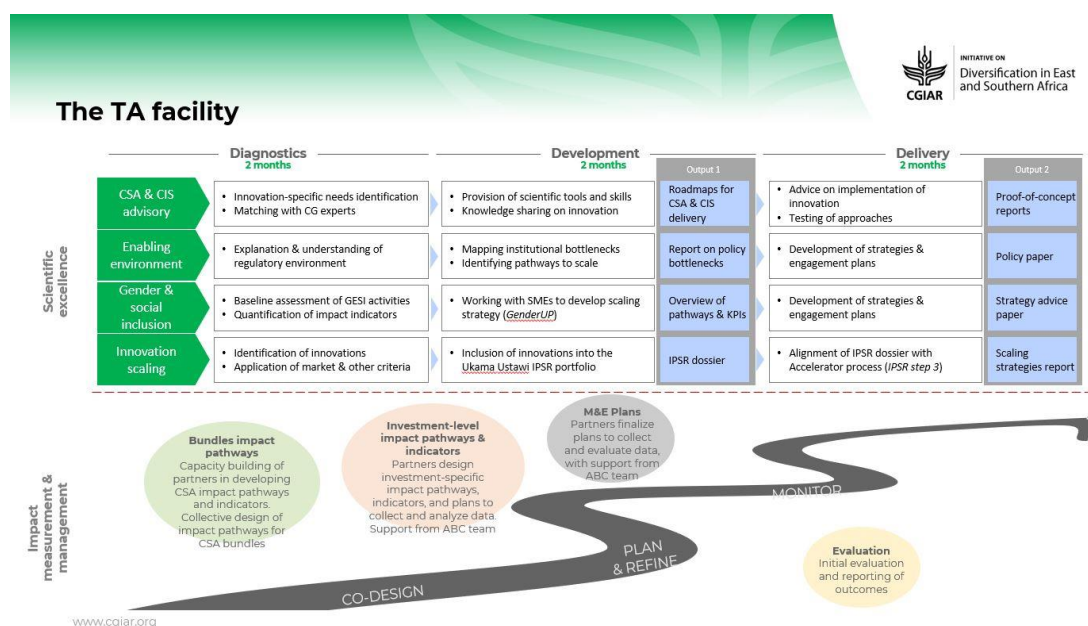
INITIATIVE ON
Diversification in East and Southern Africa
CGIAR

The TA facility

Diagnostics
2 months

Development
2 months

Output 1

Delivery
2 months

Output 2

Scientific excellence

| | Diagnostics | Development | Output 1 | Delivery | Output 2 |
|---|---|---|---|---|---|
| CSA & CIS advisory | • Innovation-specific needs identification • Matching with CG experts | • Provision of scientific tools and skills • Knowledge sharing on innovation | Roadmaps for CSA & CIS delivery | • Advice on implementation of innovation • Testing of approaches | Proof-of-concept reports |
| Enabling environment | • Explanation & understanding of regulatory environment | • Mapping institutional bottlenecks • Identifying pathways to scale | Report on policy bottlenecks | • Development of strategies & engagement plans | Policy paper |
| Gender & social inclusion | • Baseline assessment of GESI activities • Quantification of impact indicators | • Working with SMEs to develop scaling strategy (GenderUP) | Overview of pathways & KPIs | • Development of strategies & engagement plans | Strategy advice paper |
| Innovation scaling | • Identification of innovations • Application of market & other criteria | • Inclusion of innovations into the Ukama Ustawi IPSR portfolio | IPSR dossier | • Alignment of IPSR dossier with Accelerator process (IPSR step 3) | Scaling strategies report |

Impact measurement & management

Bundles impact pathways
Capacity building of partners in developing CSA impact pathways and indicators. Collective design of impact pathways for CSA bundles

Investment-level impact pathways & indicators
Partners design investment-specific impact pathways, indicators, and plans to collect and analyze data. Support from ABC team

M&E Plans
Partners finalize plans to collect and evaluate data, with support from ABC team

Evaluation
Initial evaluation and reporting of outcomes

CO-DESIGN
PLAN & REFINE
MONITOR

www.cgiar.org